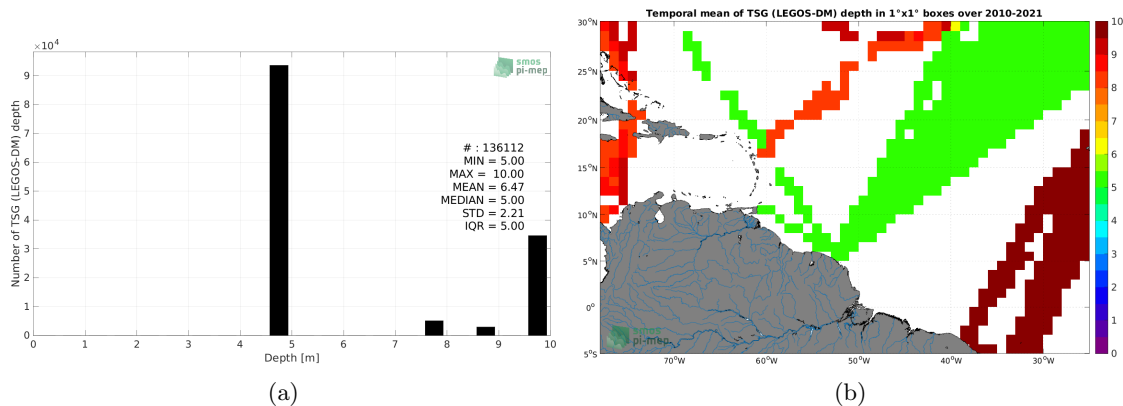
$\times 10^4$

smos
pi-mep

9
8
7
6
5
4
3
2
1
0

Number of TSG (LEGOS-DM) depth

# : 136112
MIN = 5.00
MAX = 10.00
MEAN = 6.47
MEDIAN = 5.00
STD = 2.21
IQR = 5.00

0 1 2 3 4 5 6 7 8 9 10
Depth [m]

(a)

Temporal mean of TSG (LEGOS-DM) depth in 1°x1° boxes over 2010-2021

30°N
25°N
20°N
15°N
10°N
5°N
0°
5°S

70°W 60°W 50°W 40°W 30°W

10
9
8
7
6
5
4
3
2
1
0

smos
pi-mep

(b)